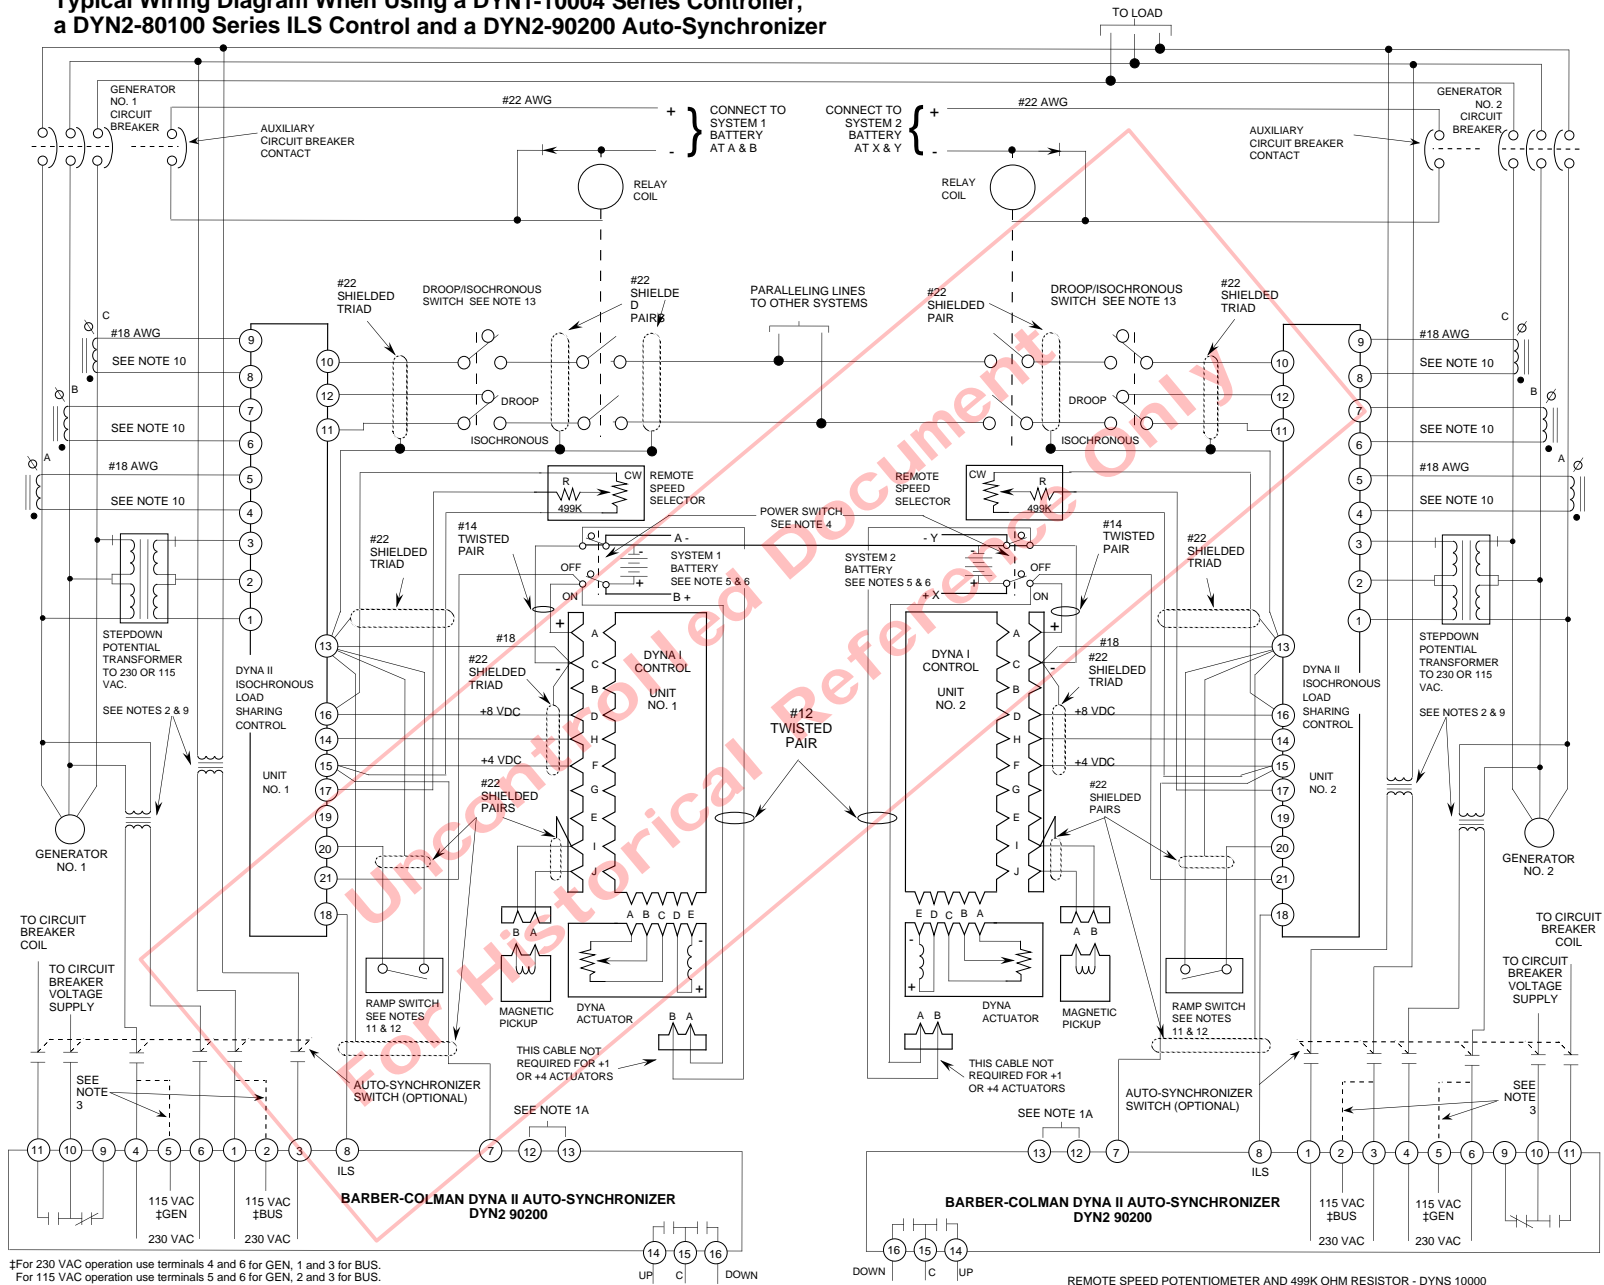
Typical Wiring Diagram When Using a DYN1-10004 Series Controller, a DYN2-80100 Series ILS Control and a DYN2-90200 Auto-Synchronizer

TO LOAD

GENERATOR NO. 1 CIRCUIT BREAKER
AUXILIARY CIRCUIT BREAKER CONTACT
#22 AWG
+
-
CONNECT TO SYSTEM 1 BATTERY AT A & B
CONNECT TO SYSTEM 2 BATTERY AT X & Y
#22 AWG
+
-
GENERATOR NO. 2 CIRCUIT BREAKER
AUXILIARY CIRCUIT BREAKER CONTACT
RELAY COIL
RELAY COIL

#22 SHIELDED TRIAD
DROOP/ISOCHRONOUS SWITCH SEE NOTE 13
#22 SHIELDED PAIRS
PARALLELING LINES TO OTHER SYSTEMS
#22 SHIELDED PAIR
DROOP/ISOCHRONOUS SWITCH SEE NOTE 13
#22 SHIELDED TRIAD

C
#18 AWG
SEE NOTE 10
B
SEE NOTE 10
A
#18 AWG
SEE NOTE 10
9 8 7 6 5 4 3 2 1
10 12 11
DROOP
ISOCHRONOUS
DROOP
ISOCHRONOUS
10 12 11
9 8 7 6 5 4 3 2 1
C
#18 AWG
SEE NOTE 10
B
SEE NOTE 10
A
#18 AWG
SEE NOTE 10

R CW
499K
REMOTE SPEED SELECTOR
REMOTE SPEED SELECTOR
CW R
499K
POWER SWITCH SEE NOTE 4
#22 SHIELDED TRIAD
#14 TWISTED PAIR
A -
SYSTEM 1 BATTERY SEE NOTE 5 & 6
B +
OFF
ON
- Y
SYSTEM 2 BATTERY SEE NOTES 5 & 6
+ X
OFF
ON
#14 TWISTED PAIR
#22 SHIELDED TRIAD

STEPDOWN POTENTIAL TRANSFORMER TO 230 OR 115 VAC.
SEE NOTES 2 & 9
DYNA II ISOCHRONOUS LOAD SHARING CONTROL
UNIT NO. 1
13 16 14 15 17 19 20 21 18
#18
#22 SHIELDED TRIAD
+8 VDC
+4 VDC
#22 SHIELDED PAIRS
+ -
A C B D H F G E I J
DYNA I CONTROL
UNIT NO. 1
#12 TWISTED PAIR
DYNA I CONTROL
UNIT NO. 2
A C B D H F G E I J
+ -
#18
#22 SHIELDED TRIAD
+8 VDC
+4 VDC
#22 SHIELDED PAIRS
13 16 14 15 17 19 20 21 18
DYNA II ISOCHRONOUS LOAD SHARING CONTROL
UNIT NO. 2
STEPDOWN POTENTIAL TRANSFORMER TO 230 OR 115 VAC.
SEE NOTES 2 & 9

GENERATOR NO. 1
GENERATOR NO. 2
B A
MAGNETIC PICKUP
A B C D E
DYNA ACTUATOR
+
E D C B A
DYNA ACTUATOR
+
A B
MAGNETIC PICKUP
RAMP SWITCH SEE NOTES 11 & 12
RAMP SWITCH SEE NOTES 11 & 12
B A
A B
THIS CABLE NOT REQUIRED FOR +1 OR +4 ACTUATORS
THIS CABLE NOT REQUIRED FOR +1 OR +4 ACTUATORS

TO CIRCUIT BREAKER COIL
TO CIRCUIT BREAKER VOLTAGE SUPPLY
TO CIRCUIT BREAKER COIL
TO CIRCUIT BREAKER VOLTAGE SUPPLY
SEE NOTE 3
AUTO-SYNCHRONIZER SWITCH (OPTIONAL)
SEE NOTE 1A
AUTO-SYNCHRONIZER SWITCH (OPTIONAL)
SEE NOTE 1A
SEE NOTE 3

11 10 9 4 5 6 1 2 3 8 7 12 13
ILS
115 VAC ‡GEN
115 VAC ‡BUS
230 VAC
230 VAC
BARBER-COLMAN DYNA II AUTO-SYNCHRONIZER
DYN2 90200
14 15 16
UP C DOWN

13 12 7 8 1 2 3 4 5 6 9 10 11
ILS
BARBER-COLMAN DYNA II AUTO-SYNCHRONIZER
DYN2 90200
115 VAC ‡BUS
115 VAC ‡GEN
230 VAC
230 VAC
16 15 14
DOWN C UP

‡For 230 VAC operation use terminals 4 and 6 for GEN, 1 and 3 for BUS.
For 115 VAC operation use terminals 5 and 6 for GEN, 2 and 3 for BUS.
REMOTE SPEED POTENTIOMETER AND 499K OHM RESISTOR - DYNS 10000

Uncontrolled Document For Historical Reference Only